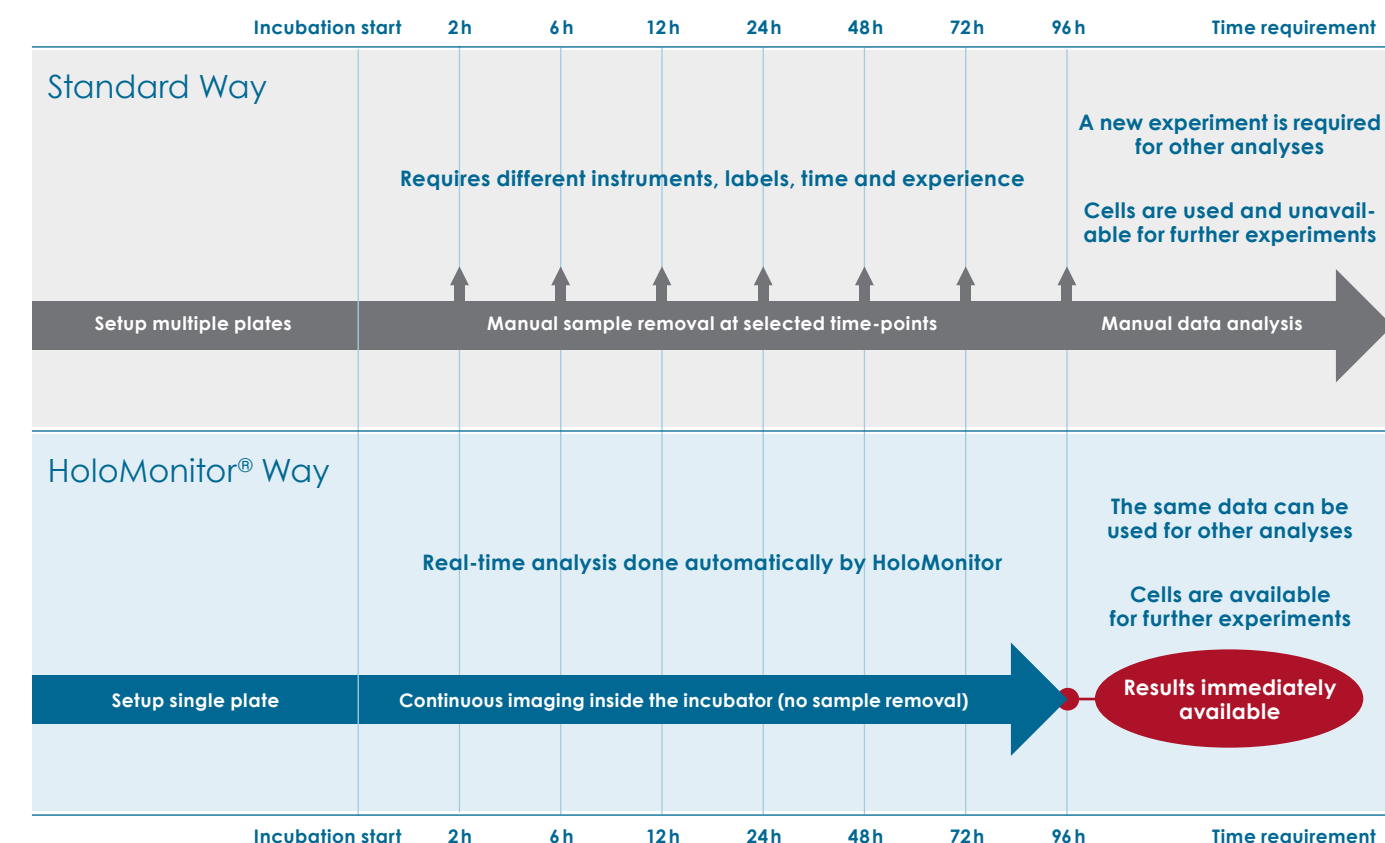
Incubation start 2h 6h 12h 24h 48h 72h 96h Time requirement

Standard Way

A new experiment is required for other analyses

Requires different instruments, labels, time and experience

Cells are used and unavailable for further experiments

Setup multiple plates

Manual sample removal at selected time-points

Manual data analysis

HoloMonitor® Way

The same data can be used for other analyses

Real-time analysis done automatically by HoloMonitor

Cells are available for further experiments

Setup single plate

Continuous imaging inside the incubator (no sample removal)

Results immediately available

Incubation start 2h 6h 12h 24h 48h 72h 96h Time requirement